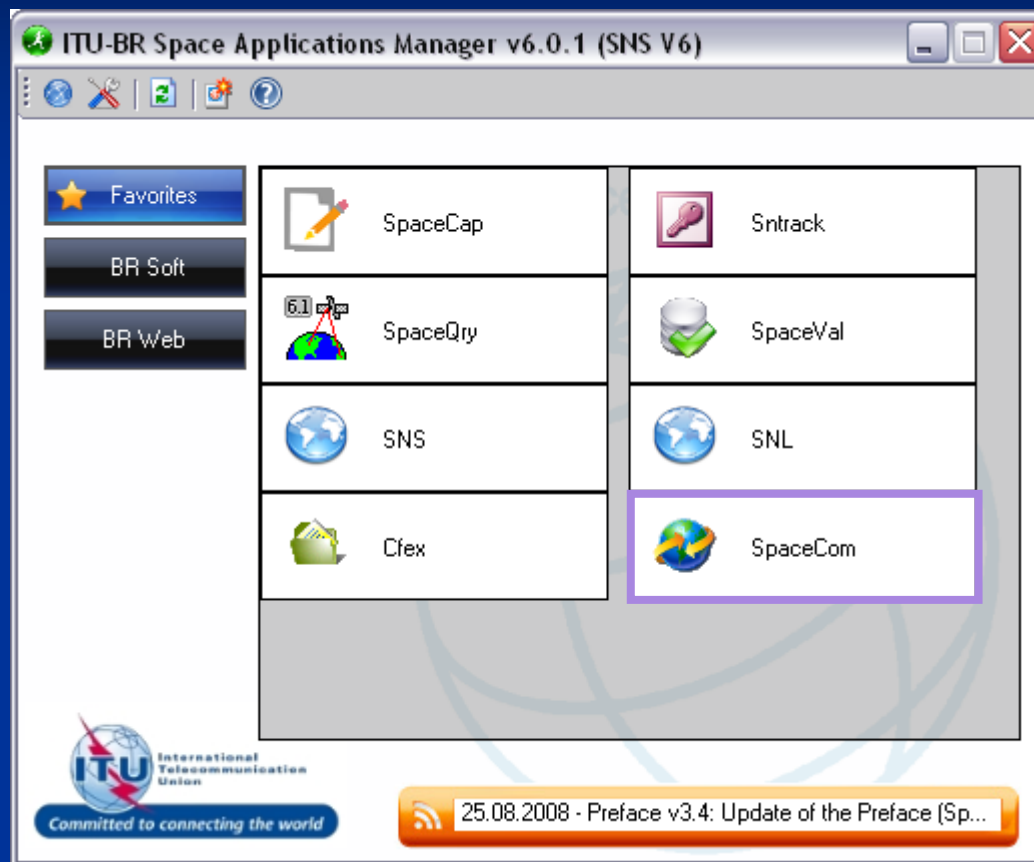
ITU-BR Space Applications Manager v6.0.1 (SNS V6)

Favorites

BR Soft

BR Web

SpaceCap

Sntrack

6.1

SpaceQry

SpaceVal

SNS

SNL

Cfex

SpaceCom

ITU

International Telecommunication Union

Committed to connecting the world

25.08.2008 - Preface v3.4: Update of the Preface (Sp...